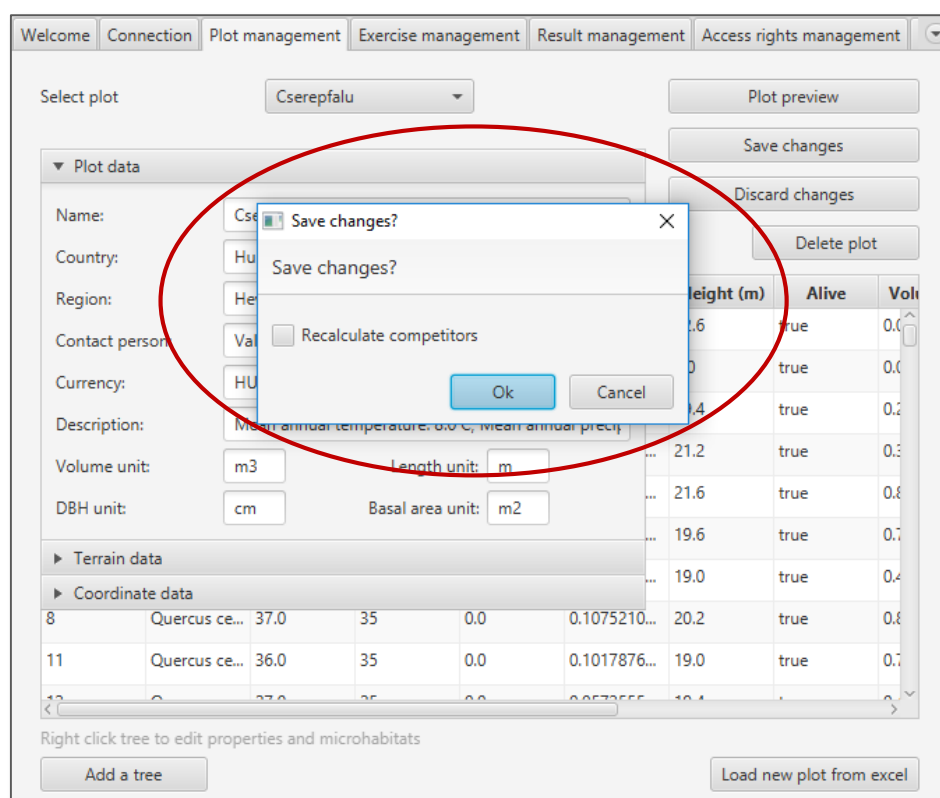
Welcome | Connection | Plot management | Exercise management | Result management | Access rights management

Select plot Cserepfalu

Plot preview

Save changes

Discard changes

Delete plot

▼ Plot data

Name: Cse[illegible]

Country: Hu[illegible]

Region: He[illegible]

Contact person: Va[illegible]

Currency: HU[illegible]

Description: Mean annual temperature: 8.0 C, Mean annual preci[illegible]

Volume unit: m3

Length unit: m

DBH unit: cm

Basal area unit: m2

Save changes?

Save changes?

Recalculate competitors

Ok

Cancel

| | | | | | | Height (m) | Alive | Vol |
|---|---|---|---|---|---|---|---|---|
| | | | | | | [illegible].6 | true | 0.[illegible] |
| | | | | | | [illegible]0 | true | 0.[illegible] |
| | | | | | | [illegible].4 | true | 0.2 |
| | | | | | ... | 21.2 | true | 0.3 |
| | | | | | ... | 21.6 | true | 0.8 |
| | | | | | ... | 19.6 | true | 0.7 |
| | | | | | ... | 19.0 | true | 0.4 |
| 8 | Quercus ce... | 37.0 | 35 | 0.0 | 0.1075210... | 20.2 | true | 0.8 |
| 11 | Quercus ce... | 36.0 | 35 | 0.0 | 0.1017876... | 19.0 | true | 0.7 |
| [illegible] | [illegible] | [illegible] | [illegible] | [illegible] | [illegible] | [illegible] | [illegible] | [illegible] |

▶ Terrain data

▶ Coordinate data

Right click tree to edit properties and microhabitats

Add a tree

Load new plot from excel